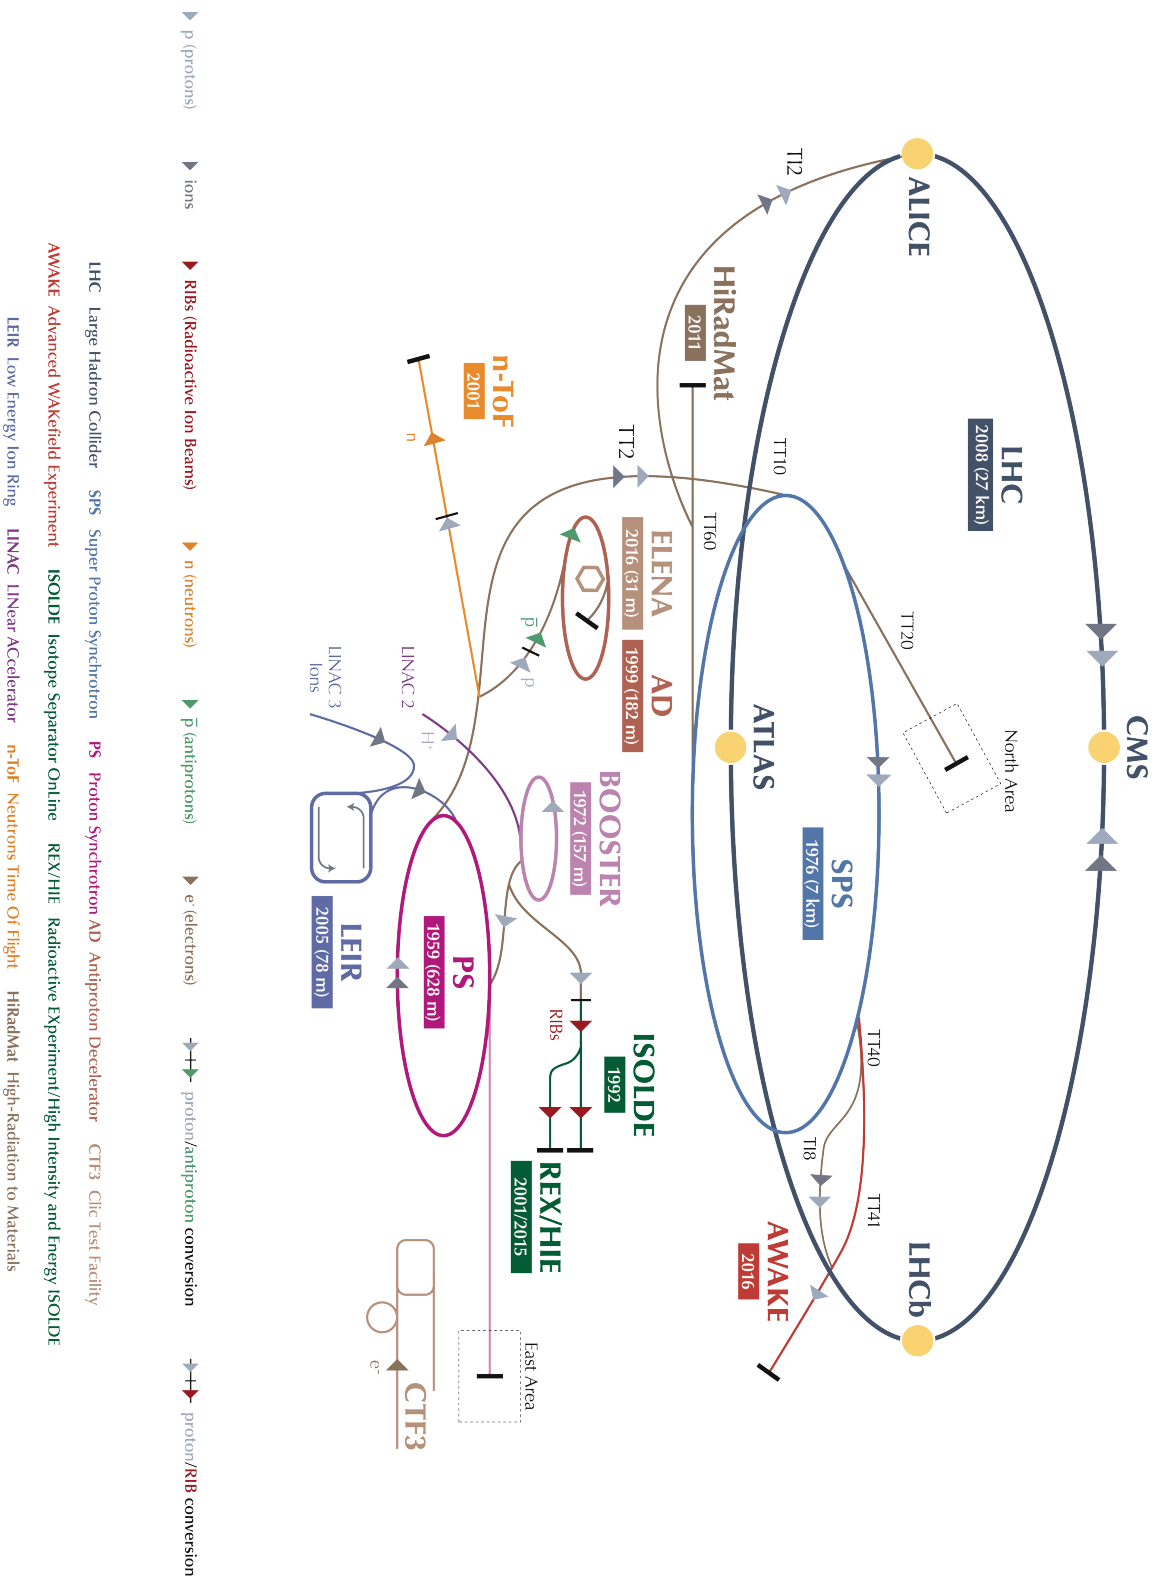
CMS
North Area
ALICE
T12
LHC
2008 (27 km)
TT10
TT20
ATLAS
SPS
1976 (7 km)
TT40
TT41
TI8
LHCb
AWAKE
2016
HiRadMat
2011
TT60
TT2
ELENA
2016 (31 m)
AD
1999 (182 m)
BOOSTER
1972 (157 m)
ISOLDE
1992
RIBs
REX/HIE
2001/2015
n-ToF
2001
n
$\bar{p}$
p
LINAC 2
$H^-$
LINAC 3
Ions
LEIR
2005 (78 m)
PS
1959 (628 m)
East Area
$e^-$
CTF3

p (protons)
ions
RIBs (Radioactive Ion Beams)
n (neutrons)
$\bar{p}$ (antiprotons)
$e^-$ (electrons)
proton/antiproton conversion
proton/RIB conversion

LHC Large Hadron Collider SPS Super Proton Synchrotron PS Proton Synchrotron AD Antiproton Decelerator CTF3 Clic Test Facility
AWAKE Advanced WAKefield Experiment ISOLDE Isotope Separator Online REX/HIE Radioactive EXperiment/High Intensity and Energy ISOLDE
LEIR Low Energy Ion Ring LINAC LINear ACcelerator n-ToF Neutrons Time Of Flight HiRadMat High-Radiation to Materials